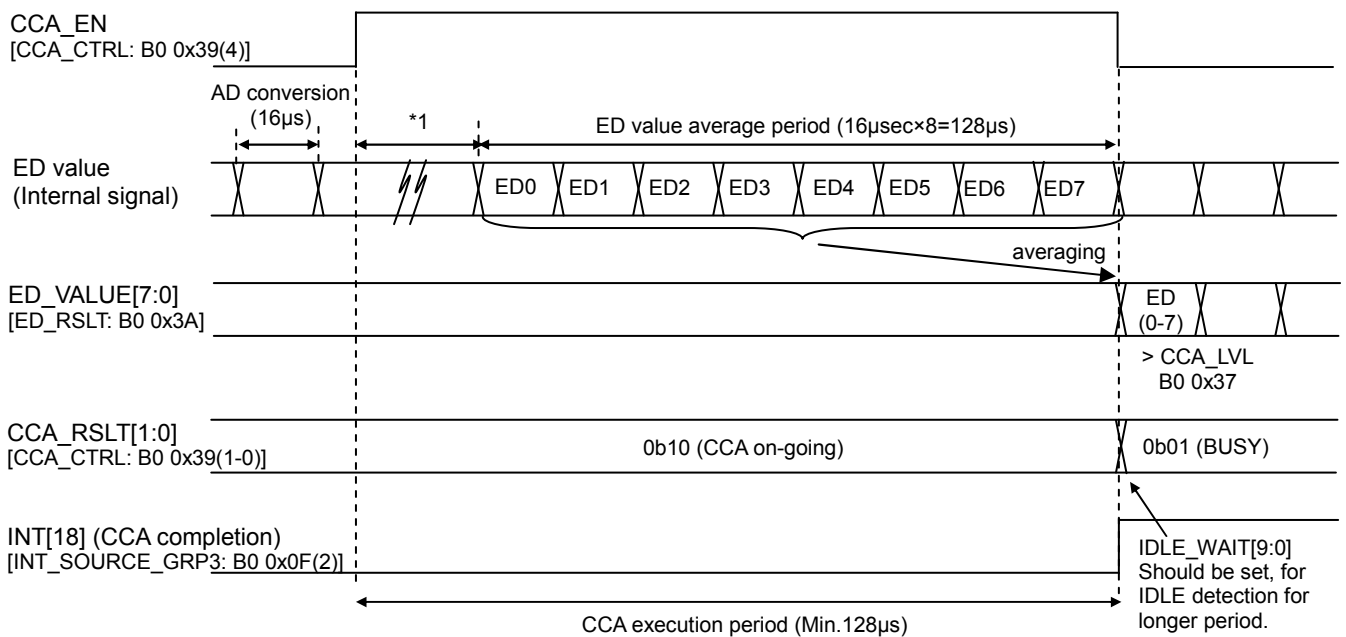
CCA_EN
[CCA_CTRL: B0 0x39(4)]

AD conversion
(16μs)

*1

ED value average period (16μsec×8=128μs)

ED value
(Internal signal)

ED0 ED1 ED2 ED3 ED4 ED5 ED6 ED7

averaging

ED_VALUE[7:0]
[ED_RSLT: B0 0x3A]

ED
(0-7)

> CCA_LVL
B0 0x37

CCA_RSLT[1:0]
[CCA_CTRL: B0 0x39(1-0)]

0b10 (CCA on-going)

0b01 (BUSY)

INT[18] (CCA completion)
[INT_SOURCE_GRP3: B0 0x0F(2)]

IDLE_WAIT[9:0]
Should be set, for IDLE detection for longer period.

CCA execution period (Min.128μs)